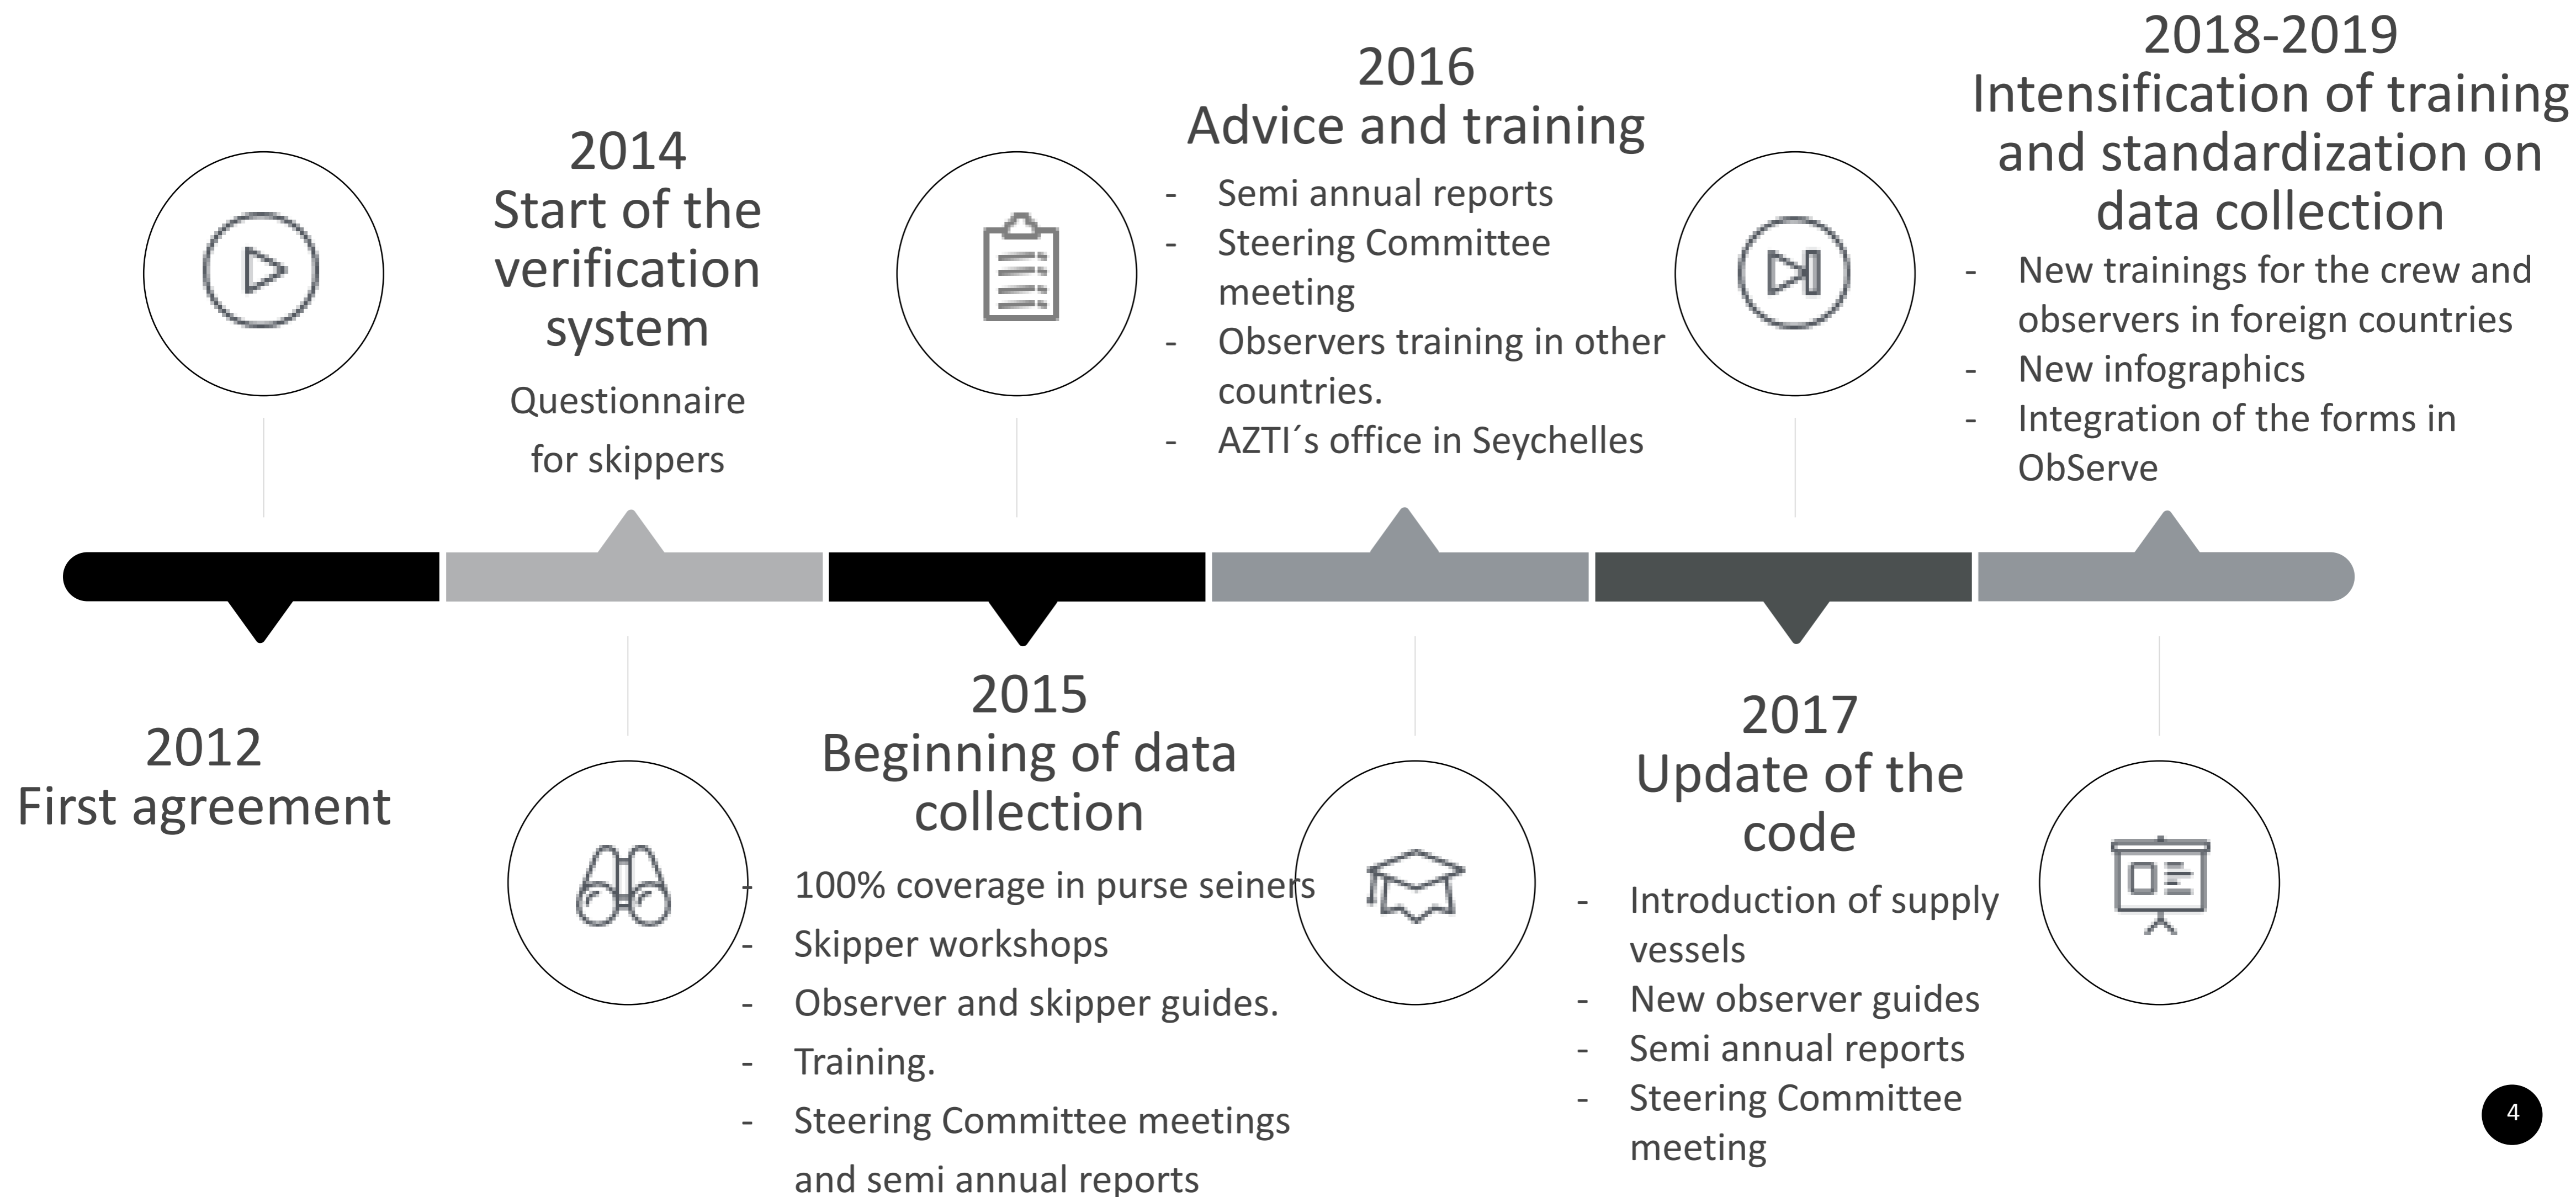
2012
First agreement

2014
Start of the verification system

Questionnaire for skippers

2015
Beginning of data collection

- 100% coverage in purse seiners
- Skipper workshops
- Observer and skipper guides.
- Training.
- Steering Committee meetings and semi annual reports

2016
Advice and training

- Semi annual reports
- Steering Committee meeting
- Observers training in other countries.
- AZTI´s office in Seychelles

2017
Update of the code

- Introduction of supply vessels
- New observer guides
- Semi annual reports
- Steering Committee meeting

2018-2019
Intensification of training and standardization on data collection

- New trainings for the crew and observers in foreign countries
- New infographics
- Integration of the forms in ObServe

4